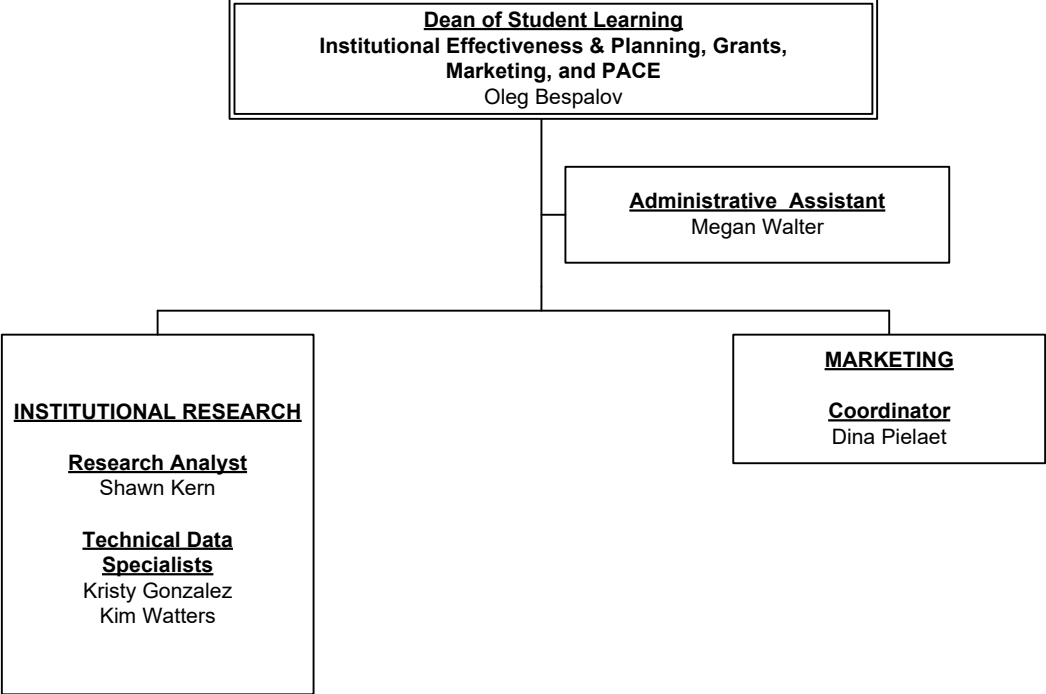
Dean of Student Learning
Institutional Effectiveness & Planning, Grants, Marketing, and PACE
Oleg Bespalov

Administrative Assistant
Megan Walter

INSTITUTIONAL RESEARCH

Research Analyst
Shawn Kern

Technical Data Specialists
Kristy Gonzalez
Kim Watters

MARKETING

Coordinator
Dina Pielaet